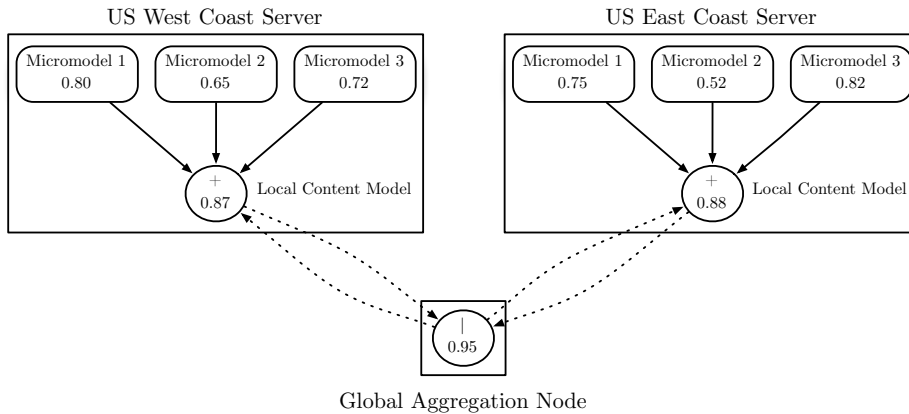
US West Coast Server

Micromodel 1
0.80

Micromodel 2
0.65

Micromodel 3
0.72

+
0.87

Local Content Model

US East Coast Server

Micromodel 1
0.75

Micromodel 2
0.52

Micromodel 3
0.82

+
0.88

Local Content Model

|
0.95

Global Aggregation Node